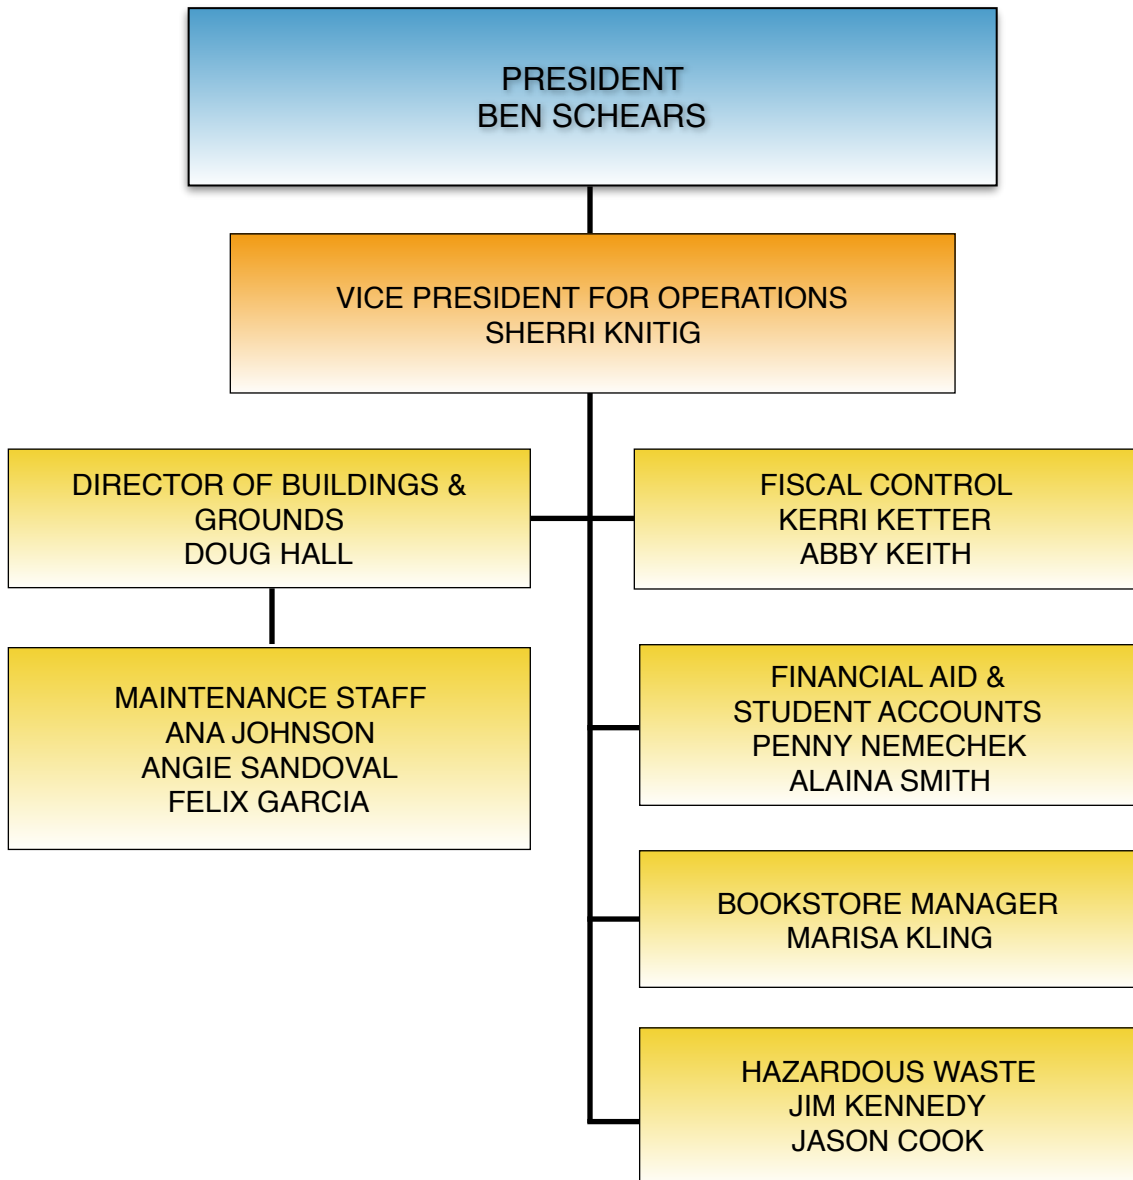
PRESIDENT
BEN SCHEARS

VICE PRESIDENT FOR OPERATIONS
SHERRI KNITIG

DIRECTOR OF BUILDINGS & GROUNDS
DOUG HALL

MAINTENANCE STAFF
ANA JOHNSON
ANGIE SANDOVAL
FELIX GARCIA

FISCAL CONTROL
KERRI KETTER
ABBY KEITH

FINANCIAL AID & STUDENT ACCOUNTS
PENNY NEMECHEK
ALAINA SMITH

BOOKSTORE MANAGER
MARISA KLING

HAZARDOUS WASTE
JIM KENNEDY
JASON COOK